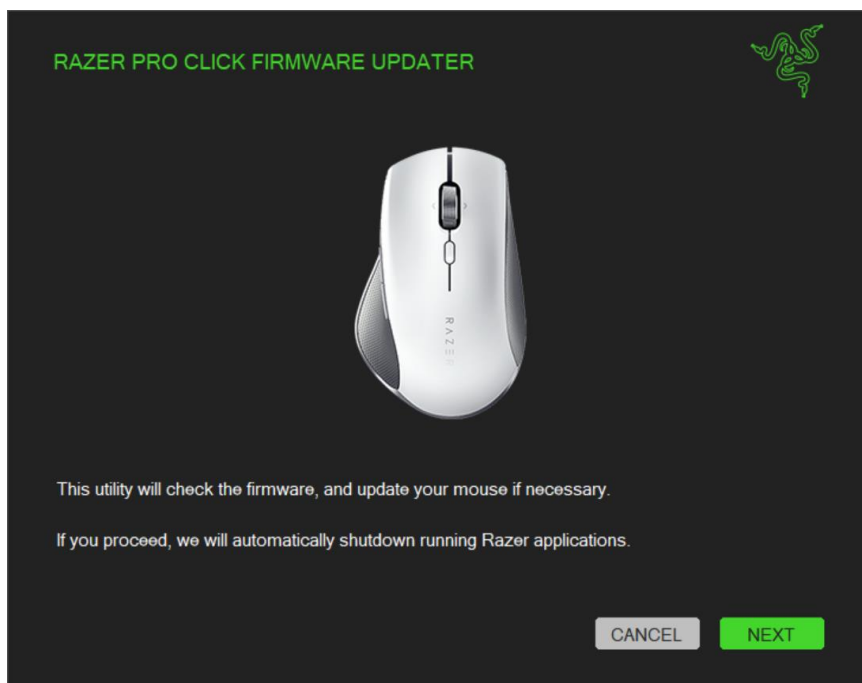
RAZER PRO CLICK FIRMWARE UPDATER

RAZER

This utility will check the firmware, and update your mouse if necessary.

If you proceed, we will automatically shutdown running Razer applications.

CANCEL

NEXT